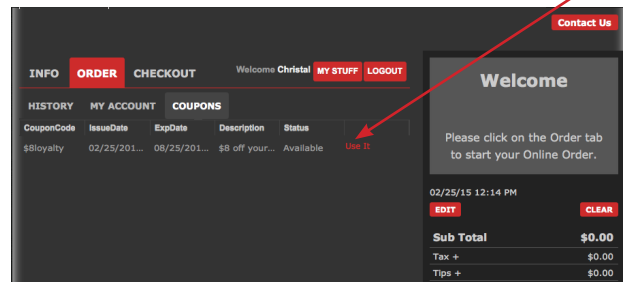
Contact Us

INFO ORDER CHECKOUT

Welcome Christal MY STUFF LOGOUT

HISTORY MY ACCOUNT COUPONS

| CouponCode | IssueDate | ExpDate | Description | Status | |
|---|---|---|---|---|---|
| $8loyalty | 02/25/201... | 08/25/201... | $8 off your... | Available | Use It |

Welcome

Please click on the Order tab to start your Online Order.

02/25/15 12:14 PM

EDIT CLEAR

| Sub Total | $0.00 |
|---|---|
| Tax + | $0.00 |
| Tips + | $0.00 |